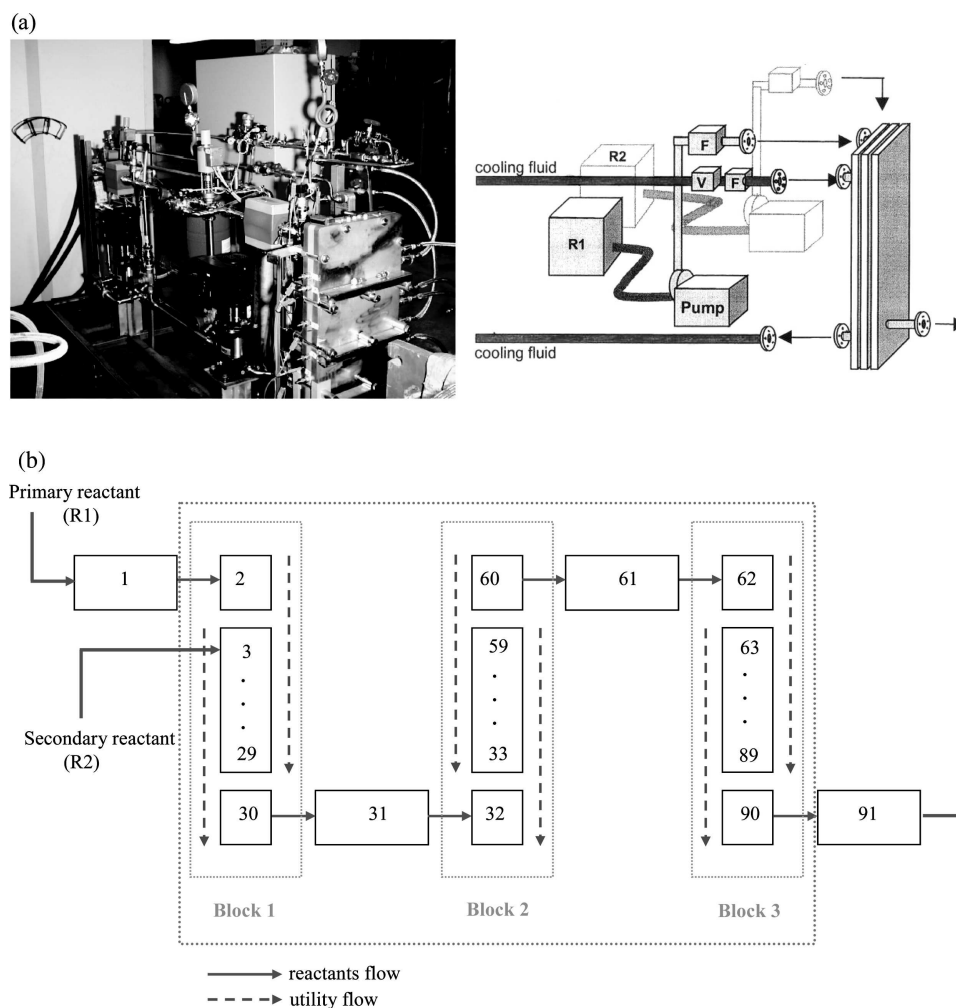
(a)

cooling fluid
R2
F
V
F
R1
Pump
cooling fluid

(b)

Primary reactant (R1)

1
2
3
.
.
.
29
30
31
32
33
.
.
.
59
60
61
62
63
.
.
.
89
90
91

Secondary reactant (R2)

Block 1
Block 2
Block 3

reactants flow
utility flow